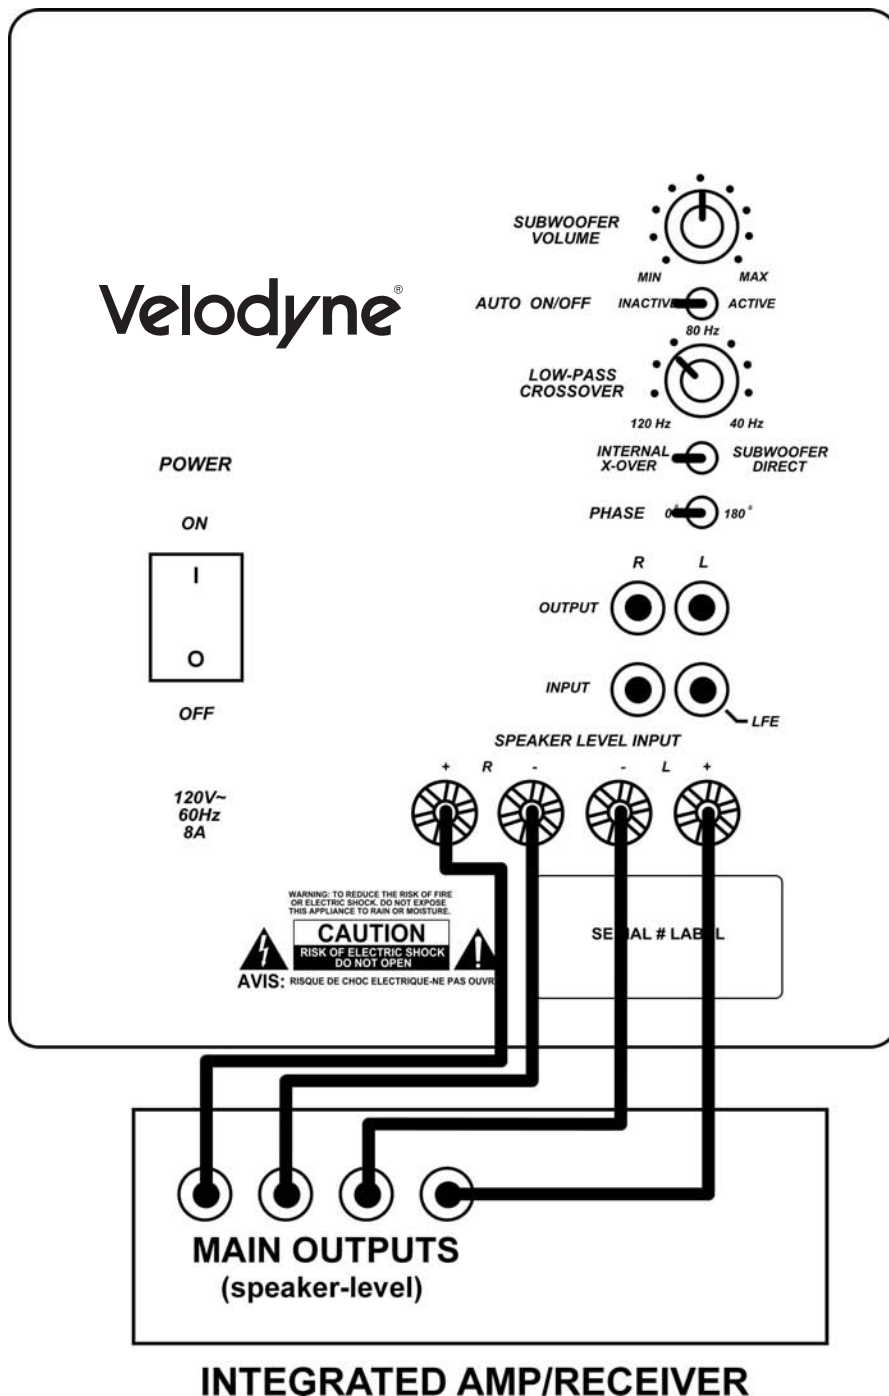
SUBWOOFER VOLUME

MIN MAX

Velodyne®

AUTO ON/OFF INACTIVE ACTIVE

80 Hz

LOW-PASS CROSSOVER

120 Hz 40 Hz

INTERNAL X-OVER SUBWOOFER DIRECT

POWER

PHASE 0° 180°

ON

I

O

OFF

R L

OUTPUT

INPUT

LFE

SPEAKER LEVEL INPUT

+ R - - L +

120V~ 60Hz 8A

WARNING: TO REDUCE THE RISK OF FIRE OR ELECTRIC SHOCK. DO NOT EXPOSE THIS APPLIANCE TO RAIN OR MOISTURE.

CAUTION

RISK OF ELECTRIC SHOCK DO NOT OPEN

AVIS: RISQUE DE CHOC ELECTRIQUE-NE PAS OUVR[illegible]

SE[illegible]AL # LAB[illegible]L

MAIN OUTPUTS (speaker-level)

INTEGRATED AMP/RECEIVER